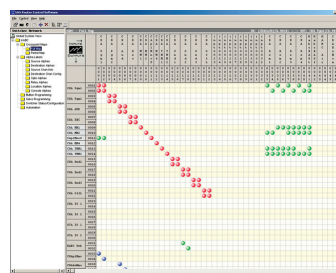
File Options View Help

Router Manager

Source
Destination
Source Names
Destination Names
Source Channels
Destination Channels
Salvo Names
Status Names
Locations Names
Controller Names
Button Programming
Status Programming
Controller Status Configuration
Automation

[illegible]